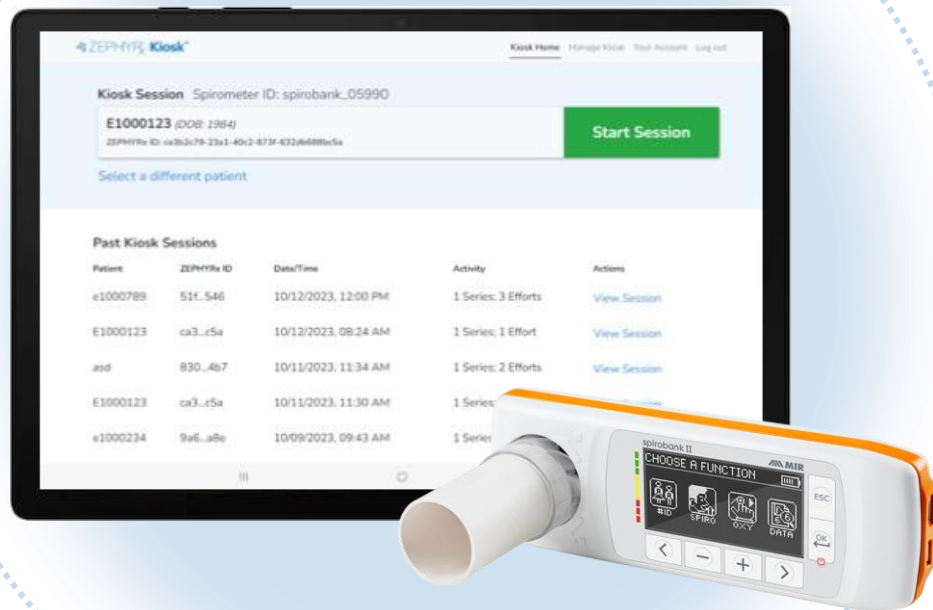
ZEPHYRx Kiosk™

Kiosk Home Manage Kiosk Your Account Log out

Kiosk Session Spirometer ID: spirobank_05990

E1000123 (DOB: 1984)
ZEPHYRx ID: ca3b2c78-23a1-40c2-873f-632db688bc5a

Start Session

Select a different patient

Past Kiosk Sessions

| Patient | ZEPHYRx ID | Date/Time | Activity | Actions |
|---|---|---|---|---|
| e1000789 | 51f...546 | 10/12/2023, 12:00 PM | 1 Series; 3 Efforts | View Session |
| E1000123 | ca3...c5a | 10/12/2023, 08:24 AM | 1 Series; 1 Effort | View Session |
| asd | 830...4b7 | 10/11/2023, 11:34 AM | 1 Series; 2 Efforts | View Session |
| E1000123 | ca3...c5a | 10/11/2023, 11:30 AM | 1 Series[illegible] | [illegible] |
| e1000234 | 9a6...a8e | 10/09/2023, 09:43 AM | 1 Serie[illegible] | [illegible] |

spirobank II
MIR
CHOOSE A FUNCTION
#ID
SPIRO
OXY
DATA
ESC
OK